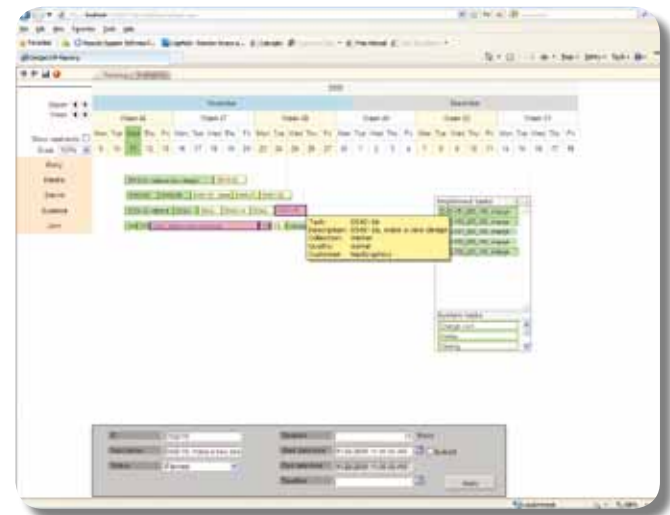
2008

November

December

Week 46

Week 47

Week 48

Week 49

Week 50

Week 51

Mon Tue Wed Thu Fri Mon Tue Wed Thu Fri Mon Tue Wed Thu Fri Mon Tue Wed Thu Fri Mon Tue Wed Thu Fri Mon Tue Wed Thu Fri

Task: 0540-3a
Description: 0540 3a, make a new design
Collection: Winter
Quality: normal
Customer: NetGraphics

Unplanned tasks

System tasks

Apply